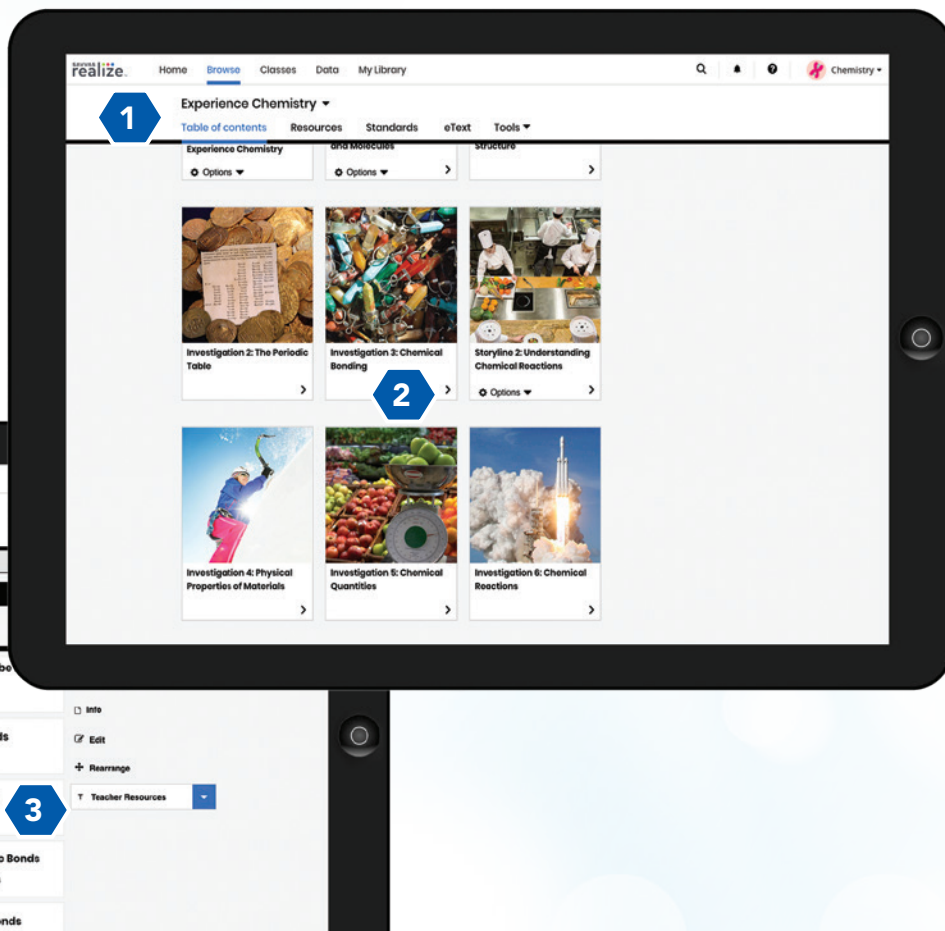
SAVVAS realize.

Home Browse Classes Data My Library

Chemistry

Experience Chemistry

1

Table of contents Resources Standards eText Tools

Experience Chemistry

Options

and Molecules

Options

Structure

Investigation 2: The Periodic Table

Investigation 3: Chemical Bonding

2

Storyline 2: Understanding Chemical Reactions

Options

Investigation 4: Physical Properties of Materials

Investigation 5: Chemical Quantities

Investigation 6: Chemical Reactions

be

Info

ls

Edit

Rearrange

3

Teacher Resources

o Bonds

onds